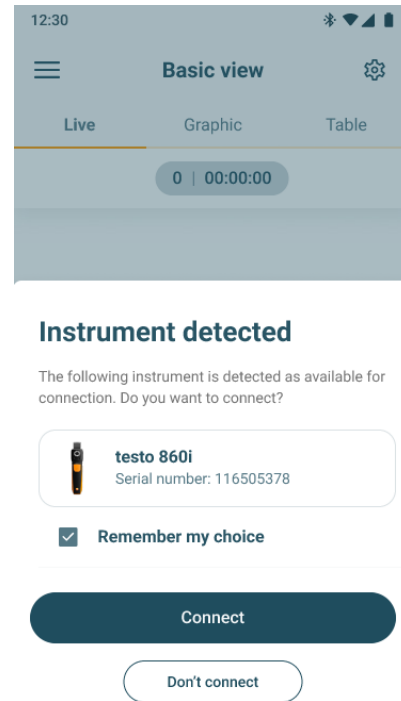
12:30

Basic view

Live Graphic Table

0 | 00:00:00

Instrument detected

The following instrument is detected as available for connection. Do you want to connect?

testo 860i
Serial number: 116505378

Remember my choice

Connect

Don't connect